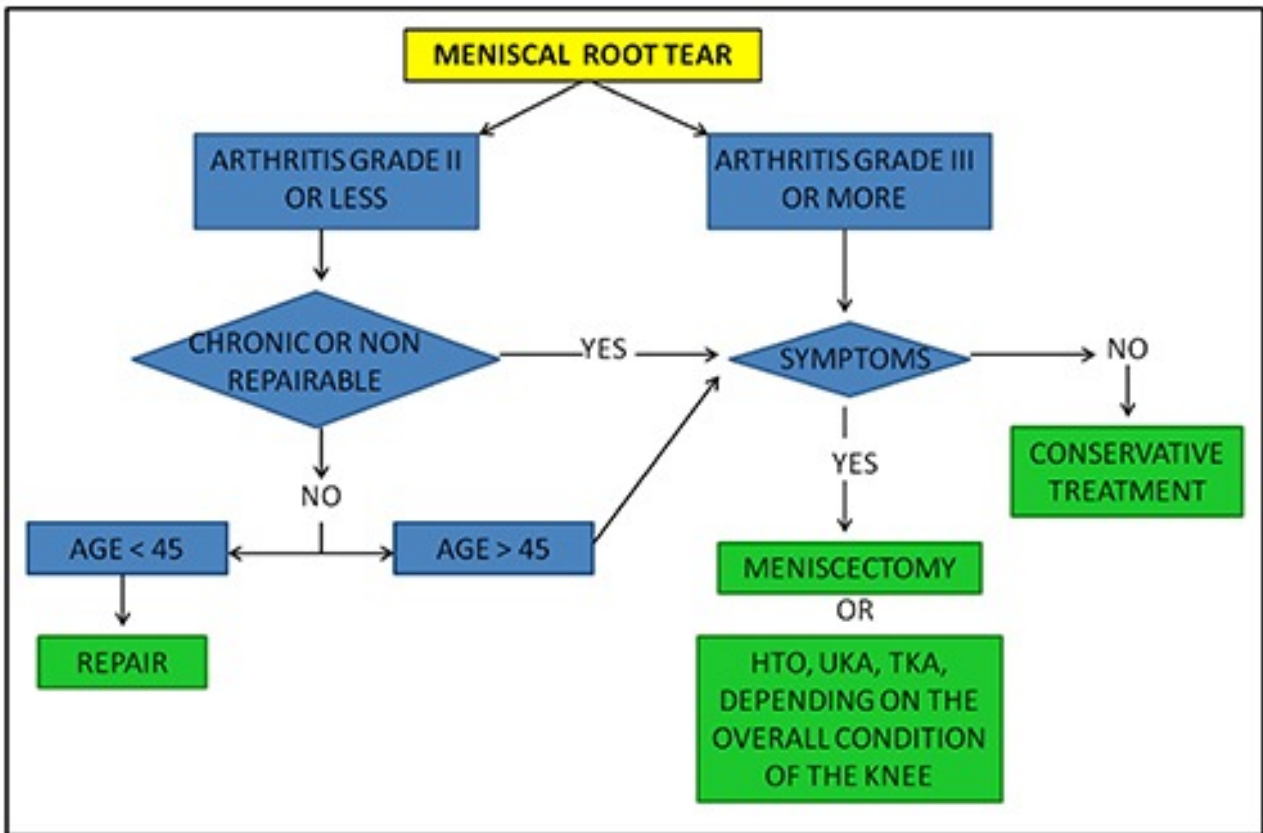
MENISCAL ROOT TEAR

ARTHRITIS GRADE II OR LESS

ARTHRITIS GRADE III OR MORE

CHRONIC OR NON REPAIRABLE

YES

SYMPTOMS

NO

CONSERVATIVE TREATMENT

YES

NO

AGE < 45

AGE > 45

REPAIR

MENISCECTOMY

OR

HTO, UKA, TKA, DEPENDING ON THE OVERALL CONDITION OF THE KNEE